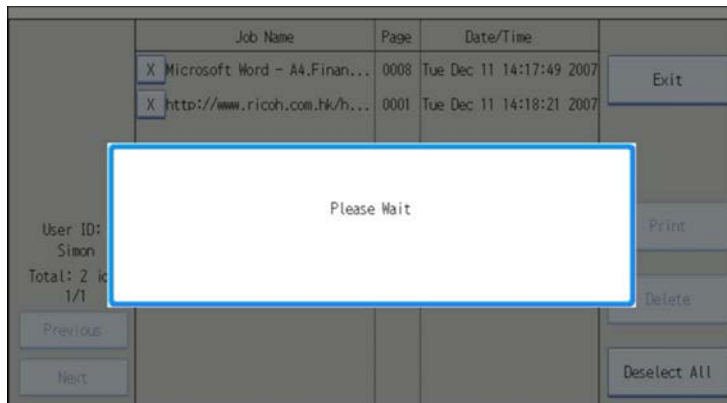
| | Job Name | Page | Date/Time |
|---|---|---|---|
| X | Microsoft Word - A4.Finan... | 0008 | Tue Dec 11 14:17:49 2007 |
| X | http://www.ricoh.com.hk/h... | 0001 | Tue Dec 11 14:18:21 2007 |

Exit

Please Wait

User ID:
Simon
Total: 2 i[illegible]
1/1

Previous

Next

Print

Delete

Deselect All